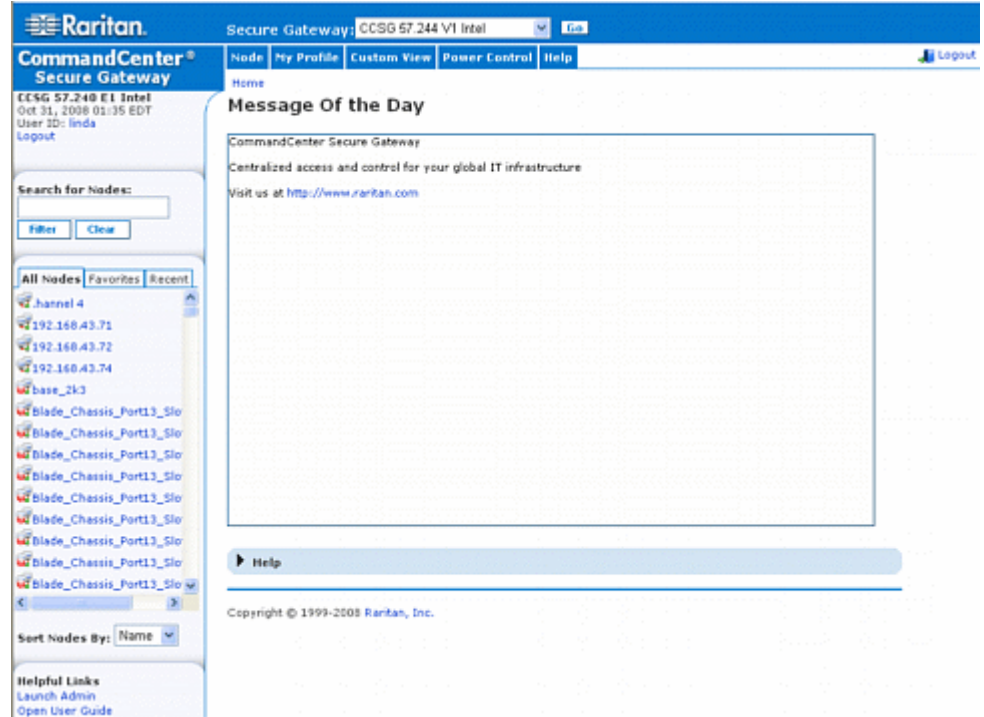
Raritan.

Secure Gateway: CCSG 57.244 V1 Intel Go

CommandCenter®
Secure Gateway

Node | My Profile | Custom View | Power Control | Help

Logout

CCSG 57.240 E1 Intel
Oct 31, 2008 01:35 EDT
User ID: linda
Logout

Home

Message Of the Day

CommandCenter Secure Gateway

Centralized access and control for your global IT infrastructure

Visit us at http://www.raritan.com

Search for Nodes:

Filter Clear

All Nodes | Favorites | Recent

.hannel 4
192.168.43.71
192.168.43.72
192.168.43.74
base_2k3
Blade_Chassis_Port13_Slo
Blade_Chassis_Port13_Slo
Blade_Chassis_Port13_Slo
Blade_Chassis_Port13_Slo
Blade_Chassis_Port13_Slo
Blade_Chassis_Port13_Slo
Blade_Chassis_Port13_Slo
Blade_Chassis_Port13_Slo
Blade_Chassis_Port13_Slo

Sort Nodes By: Name

Help

Copyright © 1999-2008 Raritan, Inc.

Helpful Links
Launch Admin
Open User Guide